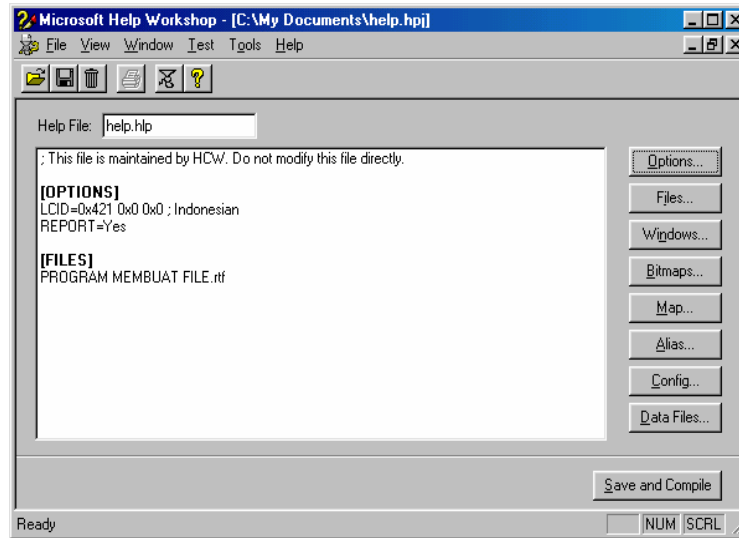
Microsoft Help Workshop - [C:\My Documents\help.hpj]

File View Window Test Tools Help

Help File: help.hlp

; This file is maintained by HCW. Do not modify this file directly.

[OPTIONS]
LCID=0x421 0x0 0x0 ; Indonesian
REPORT=Yes

[FILES]
PROGRAM MEMBUAT FILE.rtf

Options...
Files...
Windows...
Bitmaps...
Map...
Alias...
Config...
Data Files...

Save and Compile

Ready

NUM SCRL